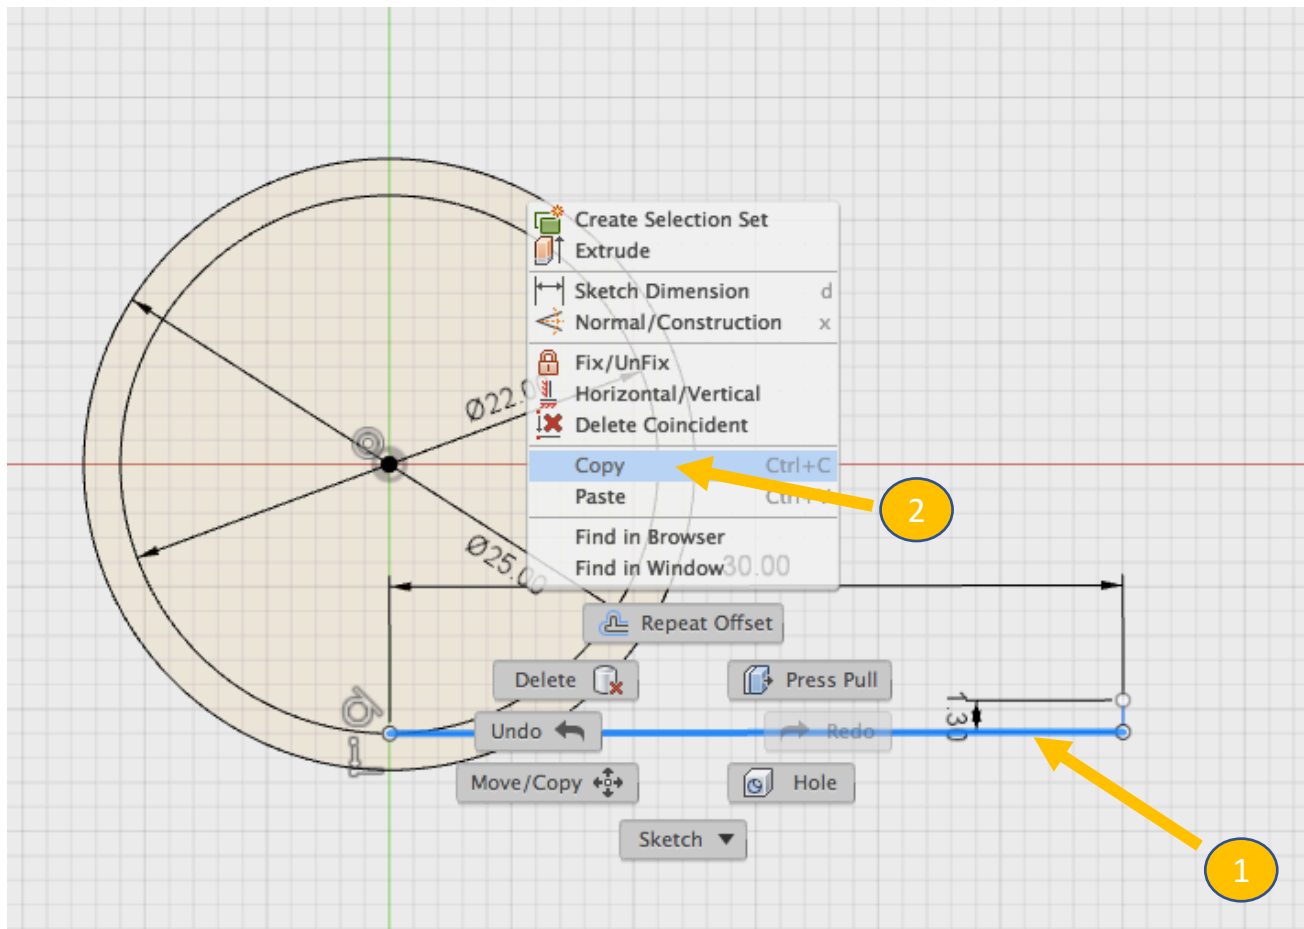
Create Selection Set
Extrude

Sketch Dimension d
Normal/Construction x

Fix/UnFix
Horizontal/Vertical
Delete Coincident

Copy Ctrl+C
Paste Ctrl+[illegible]

Find in Browser
Find in Window

Ø22.0
Ø25.00
30.00
1.30

Repeat Offset
Delete
Press Pull
Undo
Redo
Move/Copy
Hole
Sketch

2
1